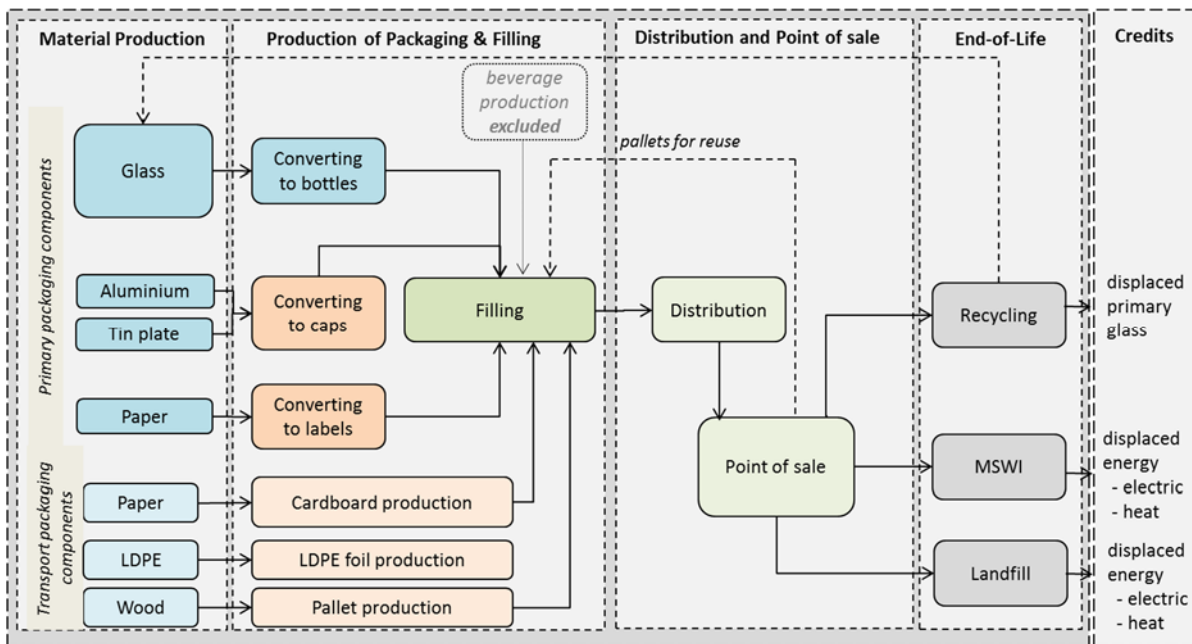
Material Production

Production of Packaging & Filling

Distribution and Point of sale

End-of-Life

Credits

beverage production excluded

pallets for reuse

Primary packaging components

Glass

Converting to bottles

Aluminium

Tin plate

Converting to caps

Filling

Distribution

Recycling

displaced primary glass

Paper

Converting to labels

Point of sale

MSWI

displaced energy
- electric
- heat

Transport packaging components

Paper

Cardboard production

LDPE

LDPE foil production

Wood

Pallet production

Landfill

displaced energy
- electric
- heat